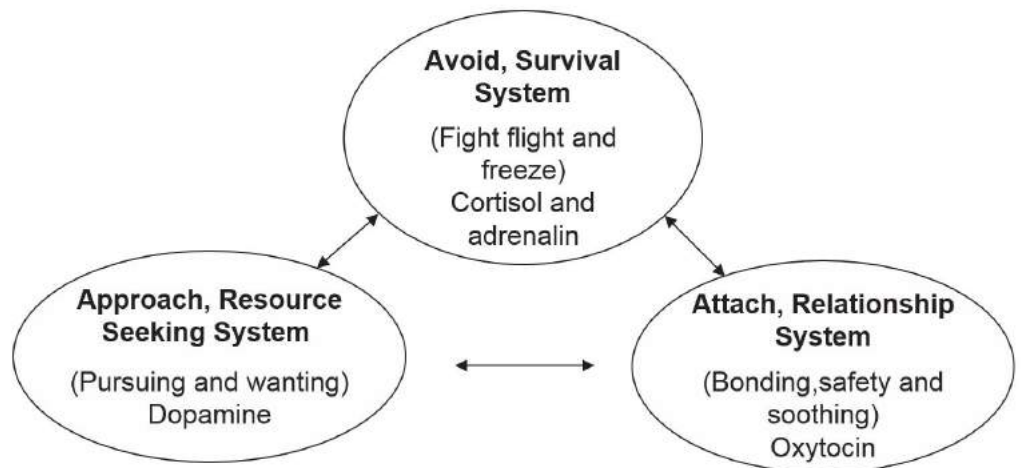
Avoid, Survival System

(Fight flight and freeze)
Cortisol and adrenalin

Approach, Resource Seeking System

(Pursuing and wanting)
Dopamine

Attach, Relationship System

(Bonding,safety and soothing)
Oxytocin